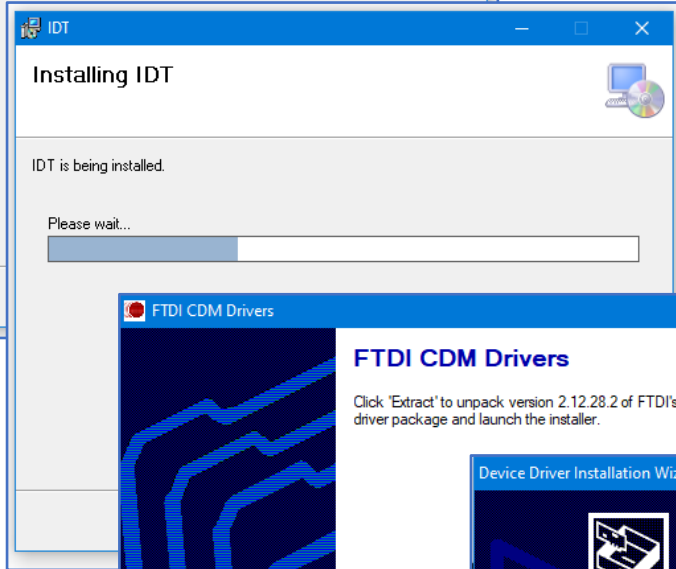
IDT

Installing IDT

IDT is being installed.

Please wait...

FTDI CDM Drivers

FTDI CDM Drivers

Click 'Extract' to unpack version 2.12.28.2 of FTDI's driver package and launch the installer.

Device Driver Installation Wiz